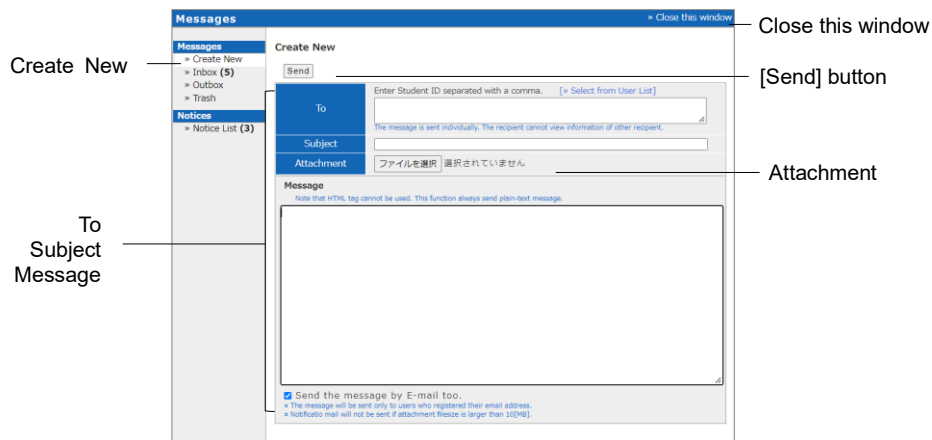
Messages
» Close this window
Close this window

Messages
» Create New
» Inbox (5)
» Outbox
» Trash
Notices
» Notice List (3)

Create New

Create New
Send
[Send] button

To
Enter Student ID separated with a comma. [» Select from User List]
The message is sent individually. The recipient cannot view information of other recipient.
Subject
Attachment
ファイルを選択 選択されていません
Attachment

Message
Note that HTML tag cannot be used. This function always send plain-text message.

To
Subject
Message

Send the message by E-mail too.
※ The message will be sent only to users who registered their email address.
※ Notificatio mail will not be sent if attachment filesize is larger than 10[MB].